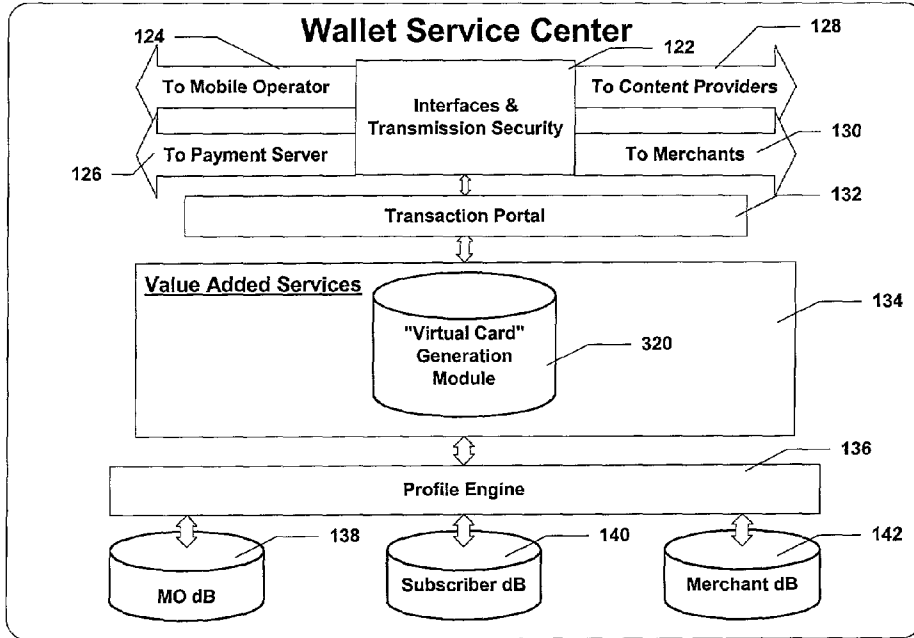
Wallet Service Center

124

122

128

To Mobile Operator

Interfaces & Transmission Security

To Content Providers

130

To Payment Server

To Merchants

126

132

Transaction Portal

Value Added Services

"Virtual Card" Generation Module

320

134

136

Profile Engine

138

140

142

MO dB

Subscriber dB

Merchant dB